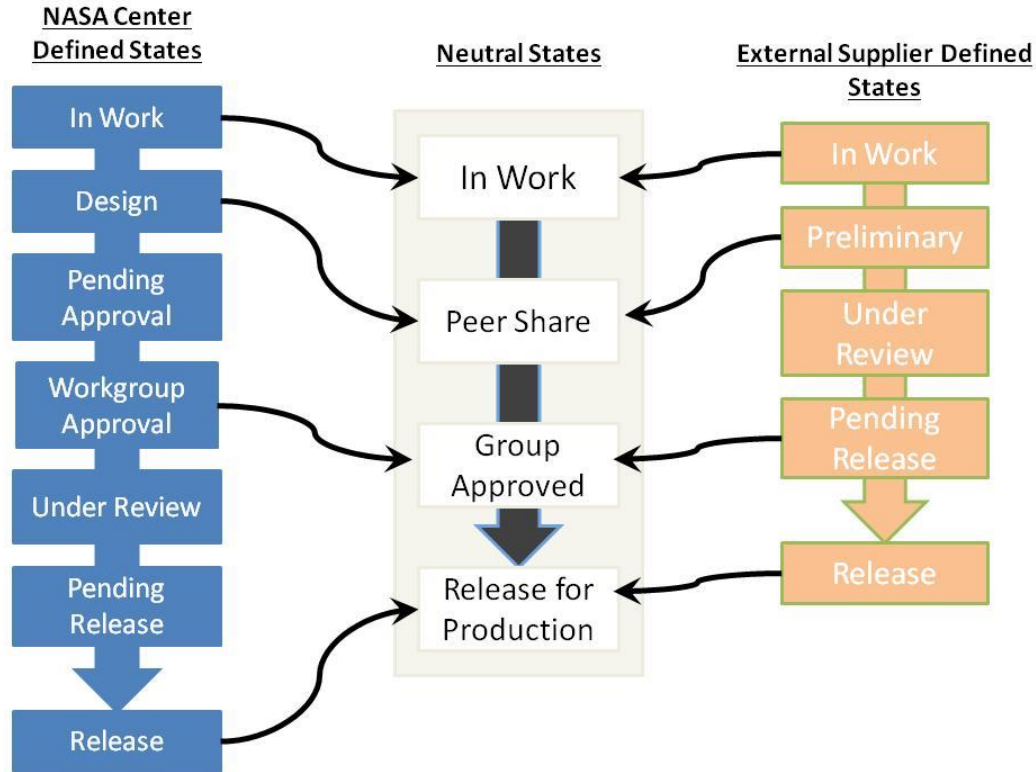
NASA Center Defined States

In Work

Design

Pending Approval

Workgroup Approval

Under Review

Pending Release

Release

Neutral States

In Work

Peer Share

Group Approved

Release for Production

External Supplier Defined States

In Work

Preliminary

Under Review

Pending Release

Release